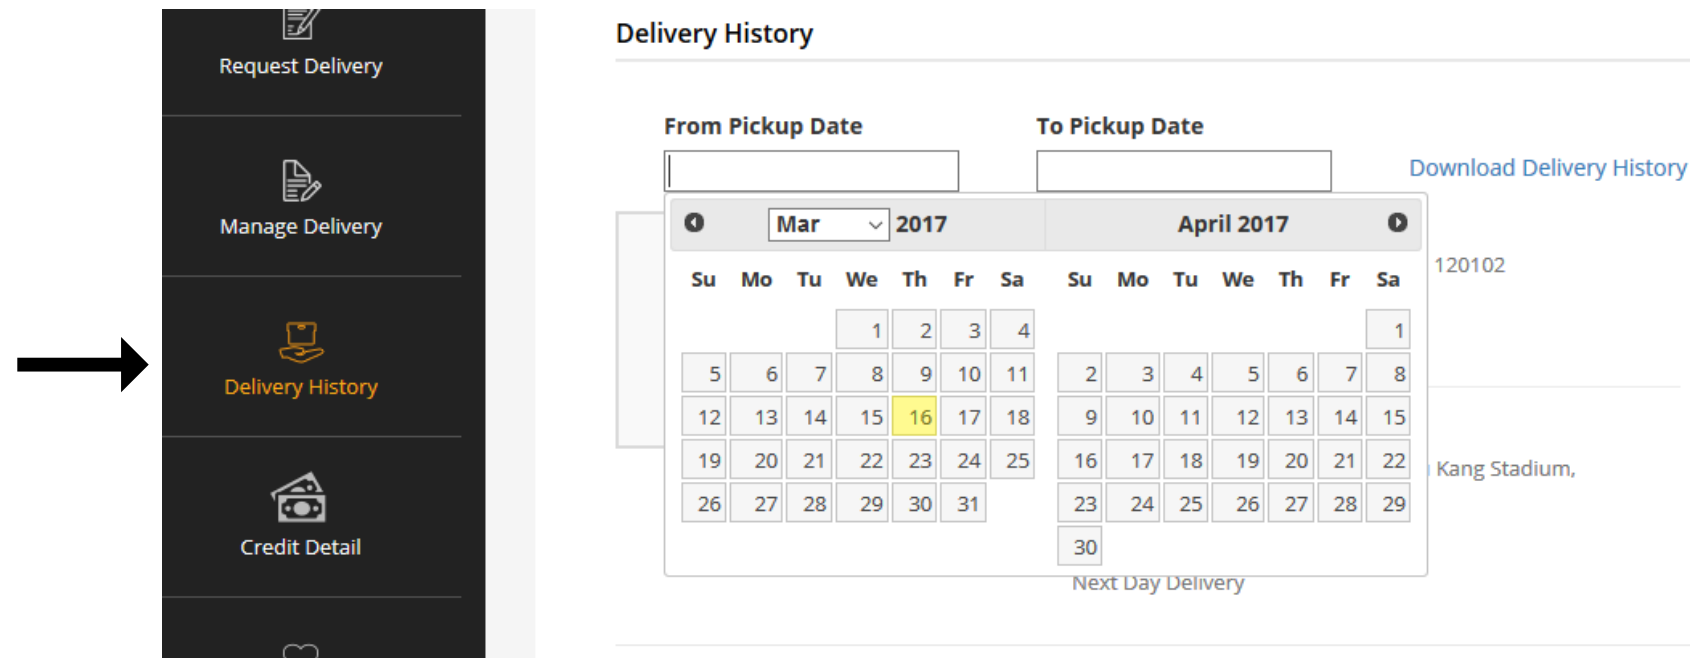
Request Delivery

Manage Delivery

Delivery History

Credit Detail

Delivery History

From Pickup Date

To Pickup Date

Download Delivery History

Mar 2017

| Su | Mo | Tu | We | Th | Fr | Sa |
|---|---|---|---|---|---|---|
| | | | 1 | 2 | 3 | 4 |
| 5 | 6 | 7 | 8 | 9 | 10 | 11 |
| 12 | 13 | 14 | 15 | 16 | 17 | 18 |
| 19 | 20 | 21 | 22 | 23 | 24 | 25 |
| 26 | 27 | 28 | 29 | 30 | 31 | |

April 2017

| Su | Mo | Tu | We | Th | Fr | Sa |
|---|---|---|---|---|---|---|
| | | | | | | 1 |
| 2 | 3 | 4 | 5 | 6 | 7 | 8 |
| 9 | 10 | 11 | 12 | 13 | 14 | 15 |
| 16 | 17 | 18 | 19 | 20 | 21 | 22 |
| 23 | 24 | 25 | 26 | 27 | 28 | 29 |
| 30 | | | | | | |

120102

Kang Stadium,

Next Day Delivery